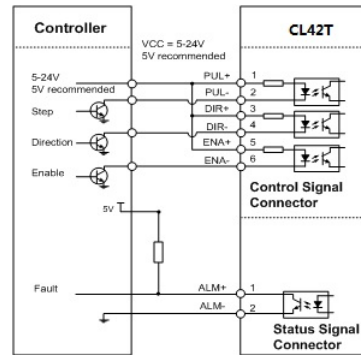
Controller

CL42T

VCC = 5-24V
5V recommended

5-24V
5V recommended

Step

Direction

Enable

PUL+ 1
PUL- 2
DIR+ 3
DIR- 4
ENA+ 5
ENA- 6

Control Signal Connector

5V

Fault

ALM+ 1
ALM- 2

Status Signal Connector